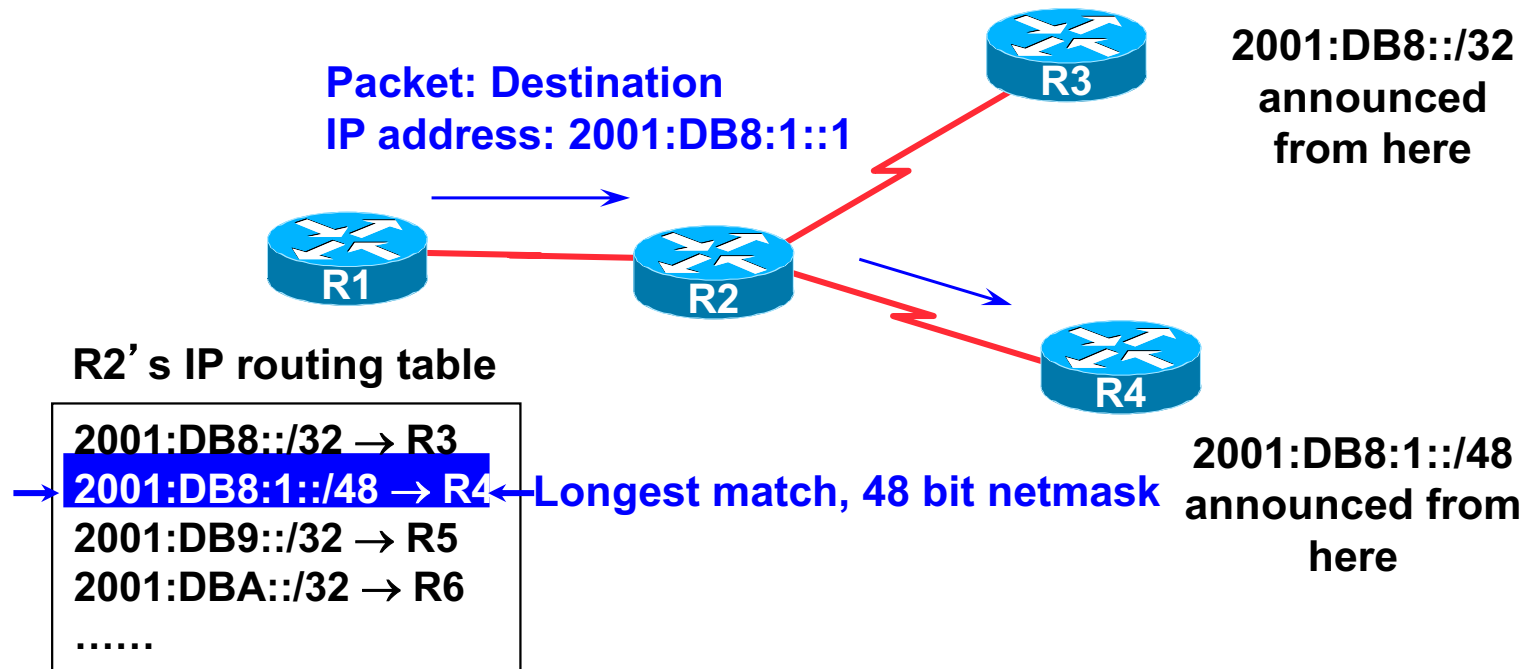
Packet: Destination IP address: 2001:DB8:1::1

R3

2001:DB8::/32 announced from here

R1

R2

R4

R2's IP routing table

| |
|---|
| 2001:DB8::/32 $\rightarrow$ R3 |
| 2001:DB8:1::/48 $\rightarrow$ R4 |
| 2001:DB9::/32 $\rightarrow$ R5 |
| 2001:DBA::/32 $\rightarrow$ R6 |
| …… |

Longest match, 48 bit netmask

2001:DB8:1::/48 announced from here